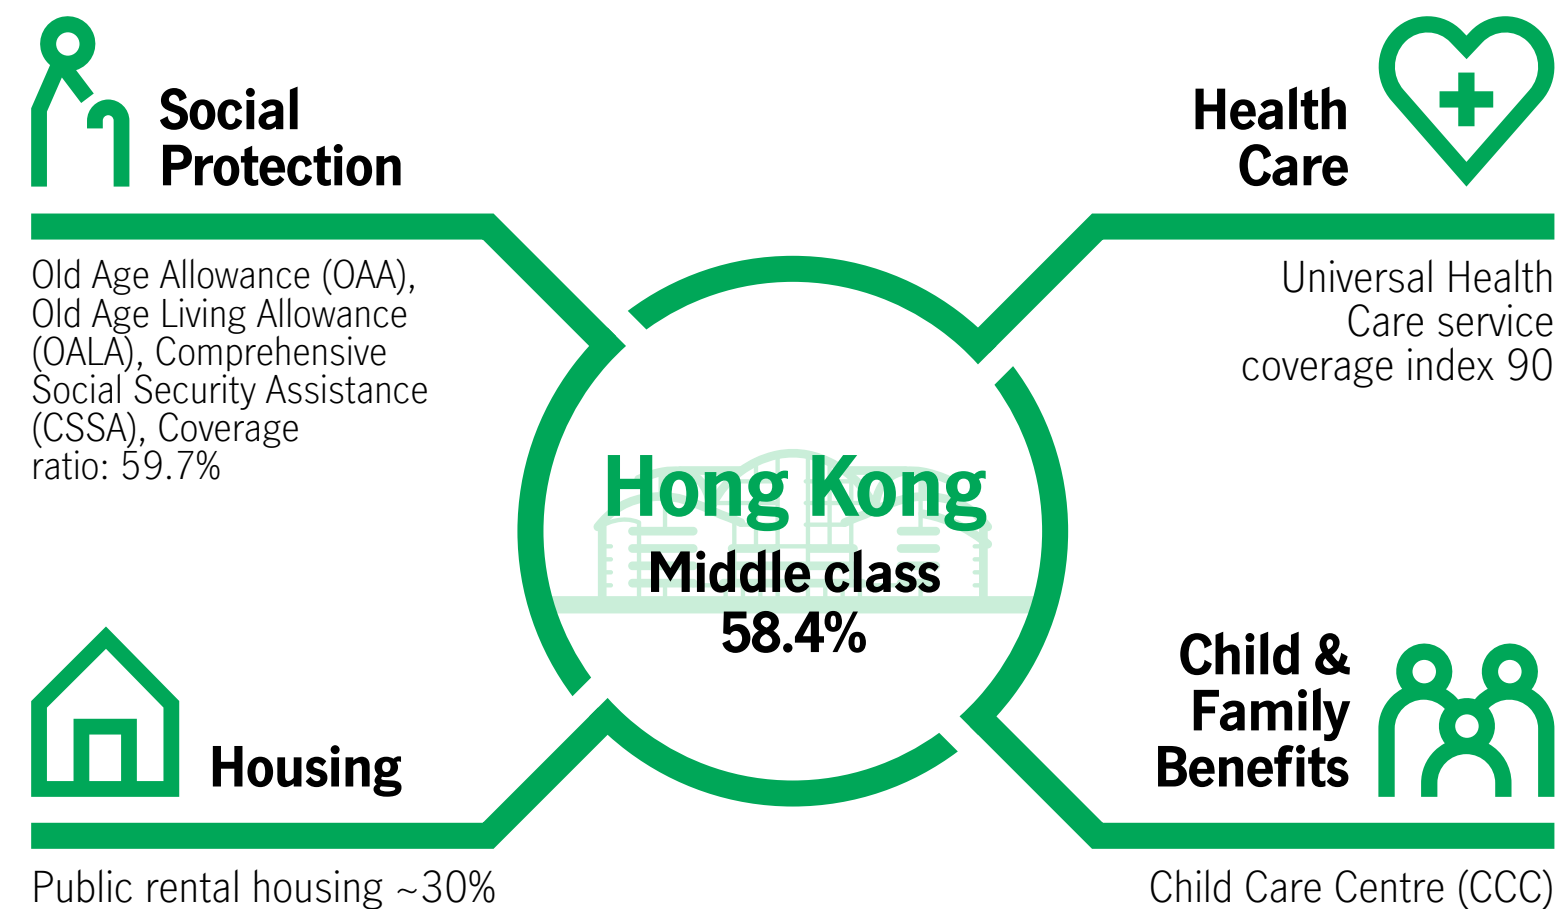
Social Protection

Old Age Allowance (OAA), Old Age Living Allowance (OALA), Comprehensive Social Security Assistance (CSSA), Coverage ratio: 59.7%

Health Care

Universal Health Care service coverage index 90

Hong Kong

Middle class 58.4%

Housing

Public rental housing ~30%

Child & Family Benefits

Child Care Centre (CCC)